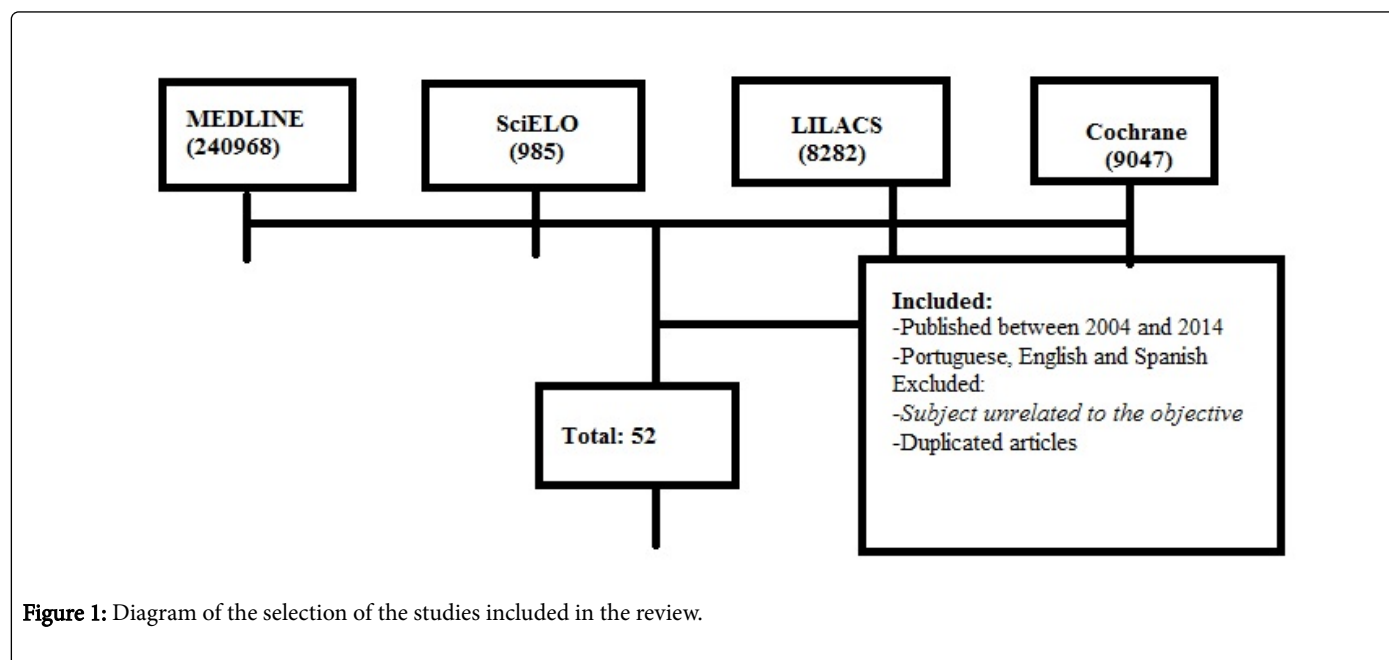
MEDLINE (240968)

SciELO (985)

LILACS (8282)

Cochrane (9047)

Included:
-Published between 2004 and 2014
-Portuguese, English and Spanish
Excluded:
-Subject unrelated to the objective
-Duplicated articles

Total: 52

Figure 1: Diagram of the selection of the studies included in the review.